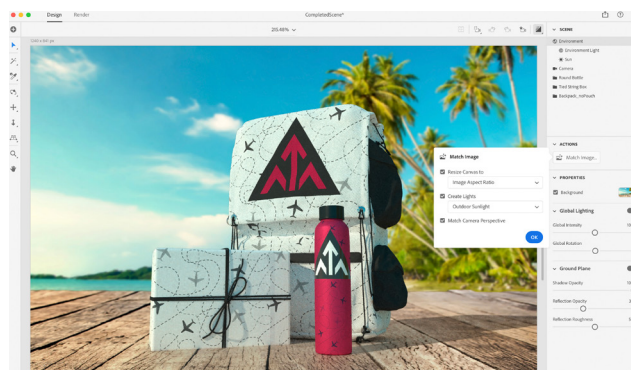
Design Render CompletedScene*

215.66%

Cold x 681 px

Match Image

Resize Canvas to:

Image Aspect Ratio

Create Lights

Outdoor Sunlight

Match Camera Perspective

OK

SCENE

Environment

Environment Light

Sun

Camera

Round Bottle

Tied String Box

Backpack_InPouch

ACTIONS

Match Image...

PROPERTIES

Background

Global Lighting

Global Intensity

Global Rotation

Ground Plane

Shadow Opacity

Reflection Opacity

Reflection Roughness